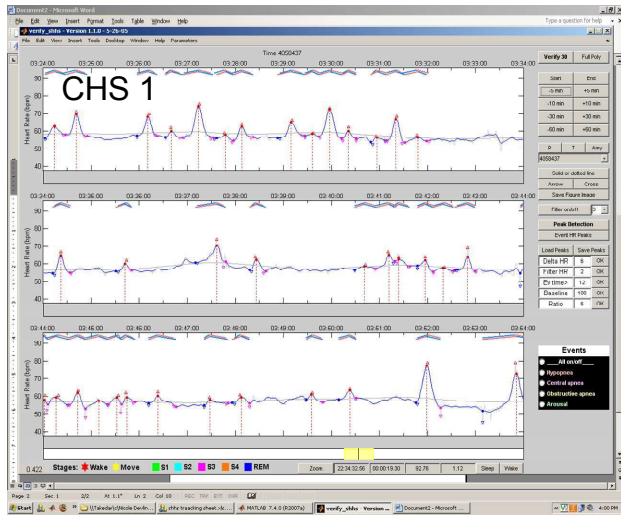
Document2 - Microsoft Word
File Edit View Insert Format Tools Table Window Help
Type a question for help
verify_shhs - Version 1.1.0 - 5-26-05
File Edit View Insert Tools Desktop Window Help Parameters
Time 4050437
03:24:00 03:25:00 03:26:00 03:27:00 03:28:00 03:29:00 03:30:00 03:31:00 03:32:00 03:33:00 03:34:00
CHS 1
Heart Rate (bpm)
90
80
70
60
50
40
03:34:00 03:35:00 03:36:00 03:37:00 03:38:00 03:39:00 03:40:00 03:41:00 03:42:00 03:43:00 03:44:00
Heart Rate (bpm)
90
80
70
60
50
40
03:44:00 03:45:00 03:46:00 03:47:00 03:48:00 03:49:00 03:50:00 03:51:00 03:52:00 03:53:00 03:54:00
Heart Rate (bpm)
90
80
70
60
50
40
Verify 30
Full Poly
Start
End
-5 min
+5 min
-10 min
+10 min
-30 min
+30 min
-60 min
+60 min
P
T
Amy
4059437
Solid or dotted line
Arrow
Cross
Save Figure Image
Filter order
Peak Detection
Event HR Peaks
Load Peaks
Save Peaks
| Delta HR | 6 | OK |
|---|---|---|
| Filter HR | 2 | OK |
| Ev time> | 12 | OK |
| Baseline | 100 | OK |
| Ratio | 6 | OK |
Events
All on/off
Hypopnea
Central apnea
Obstructive apnea
Arousal
0.422
Stages: Wake Move S1 S2 S3 S4 REM
Zoom
22:34:32:56
00:00:19:30
92.76
1.12
Sleep
Wake
Page 2 Sec 1 2/2 At 1.1" Ln 2 Col 10 REC TRK EXT OVR
Start
verify_shhs - Version ...
Document2 - Microsoft ...
MATLAB 7.4.0 (R2007a)
4:00 PM